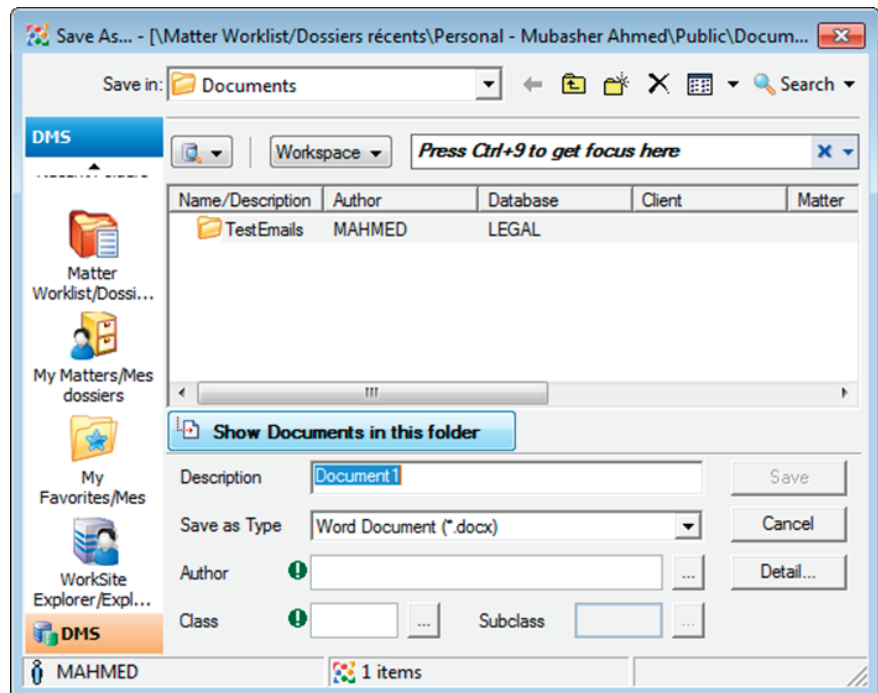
Save As... - [\Matter Worklist/Dossiers récents\Personal - Mubasher Ahmed\Public\Docum...

Save in: Documents

Search

DMS

Matter Worklist/Dossi...

My Matters/Mes dossiers

My Favorites/Mes

WorkSite Explorer/Expl...

DMS

Workspace

Press Ctrl+9 to get focus here

| Name/Description | Author | Database | Client | Matter |
|---|---|---|---|---|
| TestEmails | MAHMED | LEGAL | | |

Show Documents in this folder

Description Document1

Save

Save as Type Word Document (*.docx)

Cancel

Author

Detail...

Class

Subclass

MAHMED

1 items